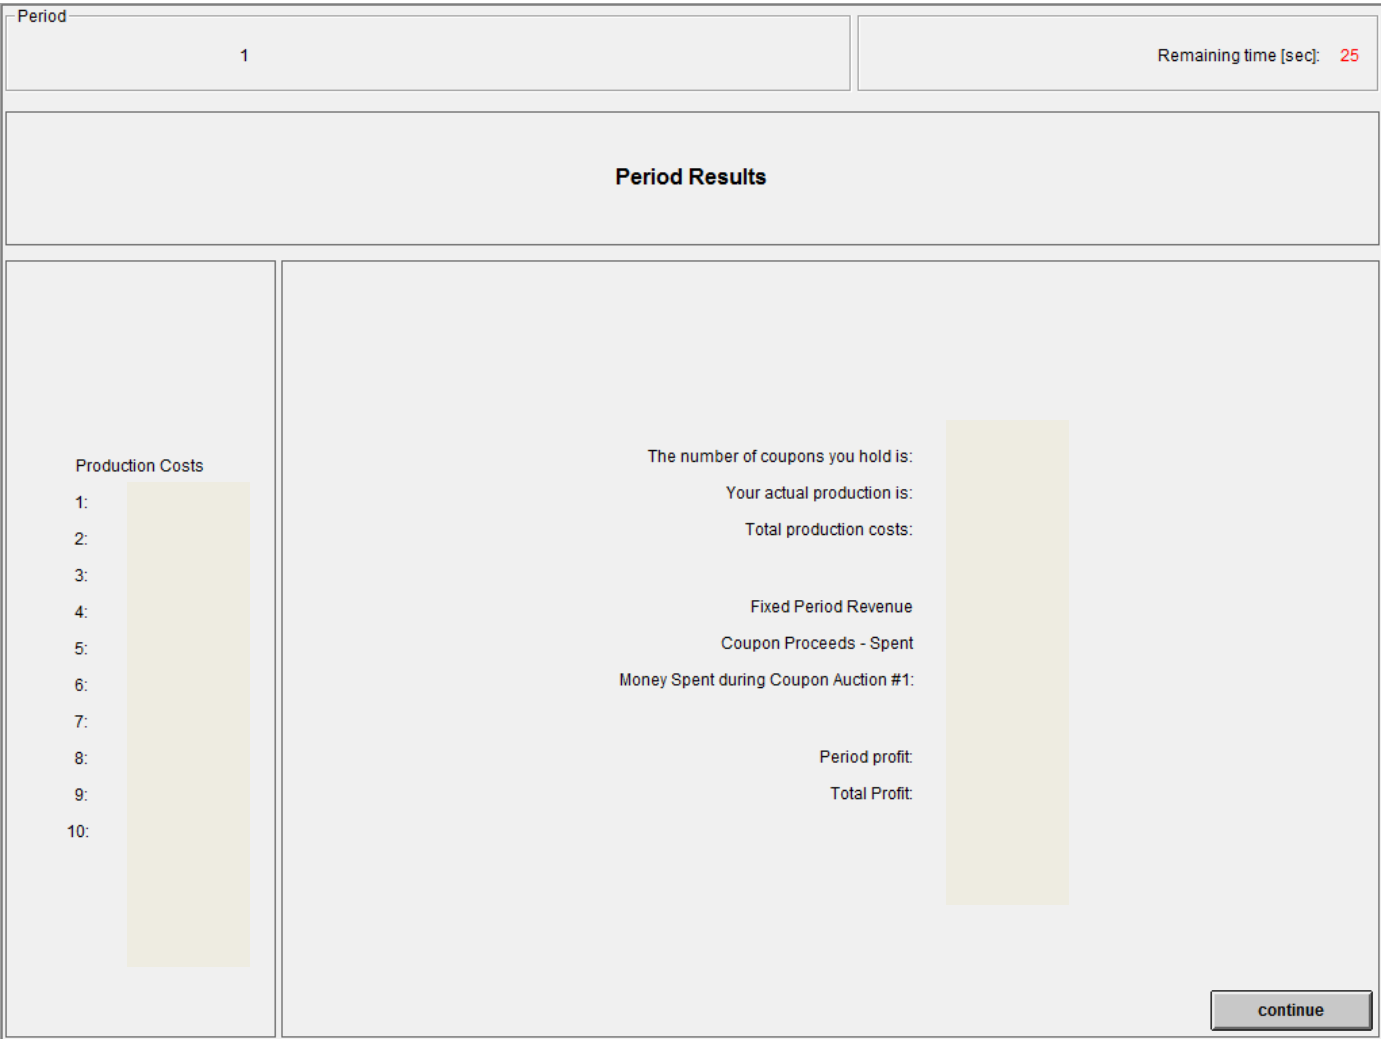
Period

1

Remaining time [sec]: 25

Period Results

Production Costs

1:

2:

3:

4:

5:

6:

7:

8:

9:

10:

The number of coupons you hold is:

Your actual production is:

Total production costs:

Fixed Period Revenue

Coupon Proceeds - Spent

Money Spent during Coupon Auction #1:

Period profit:

Total Profit:

continue